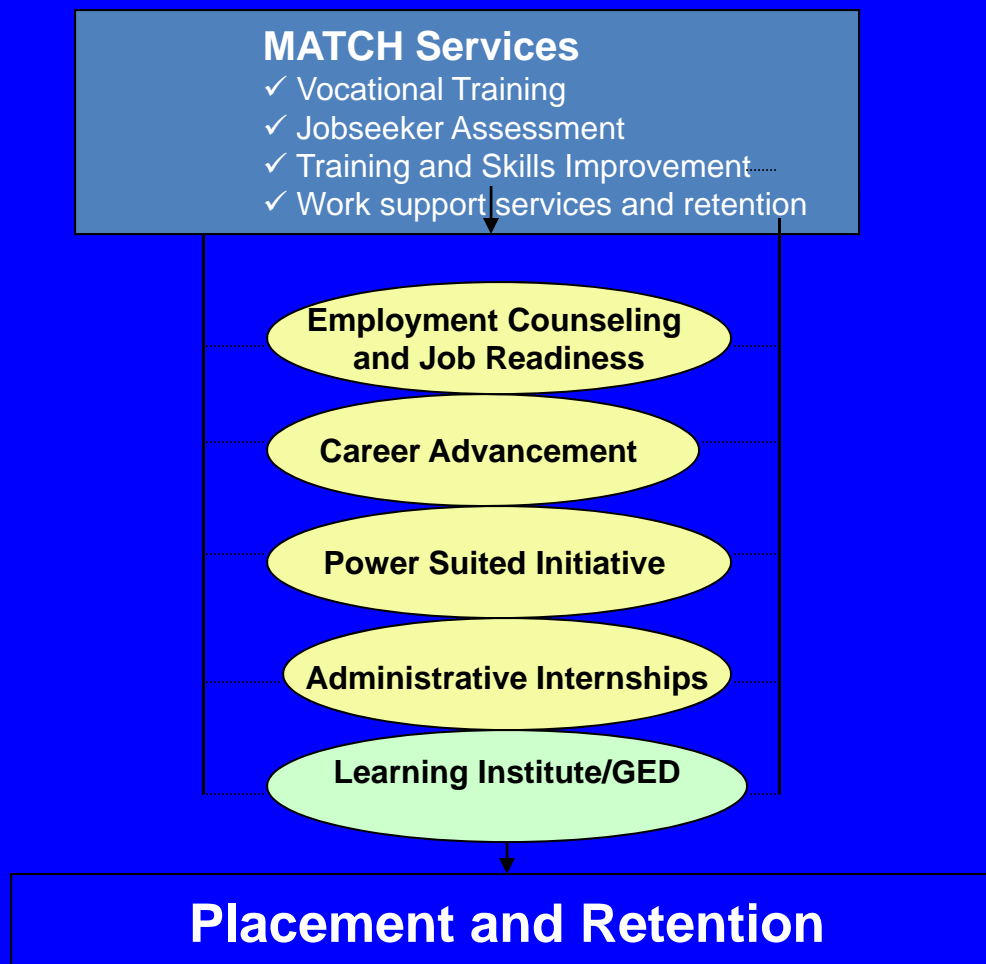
MATCH Services
✓ Vocational Training
✓ Jobseeker Assessment
✓ Training and Skills Improvement
✓ Work support services and retention

Employment Counseling and Job Readiness

Career Advancement

Power Suited Initiative

Administrative Internships

Learning Institute/GED

Placement and Retention